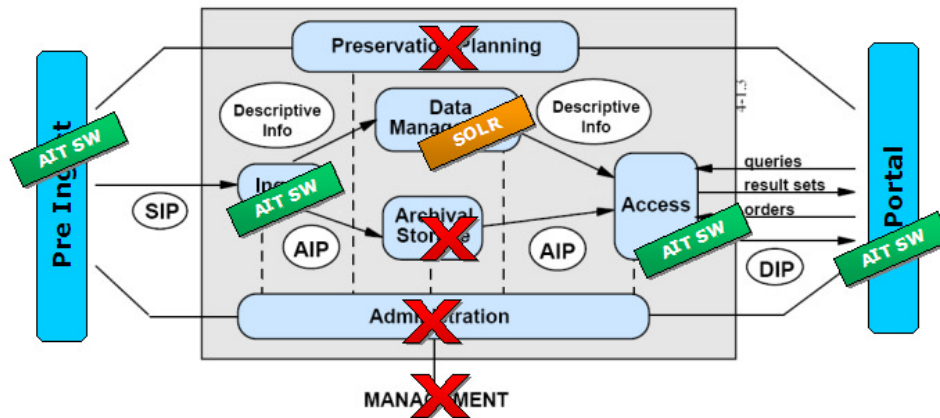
Preservatio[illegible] Planning

Pre Ing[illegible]

AIT SW

Descriptive Info

Data Manag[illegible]

SOLR

Descriptive Info

In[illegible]

AIT SW

SIP

Archival Stor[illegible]

AIP

AIP

Access

queries

result sets

orders

AIT SW

DIP

Portal

AIT SW

Adm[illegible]tration

MANA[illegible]MENT